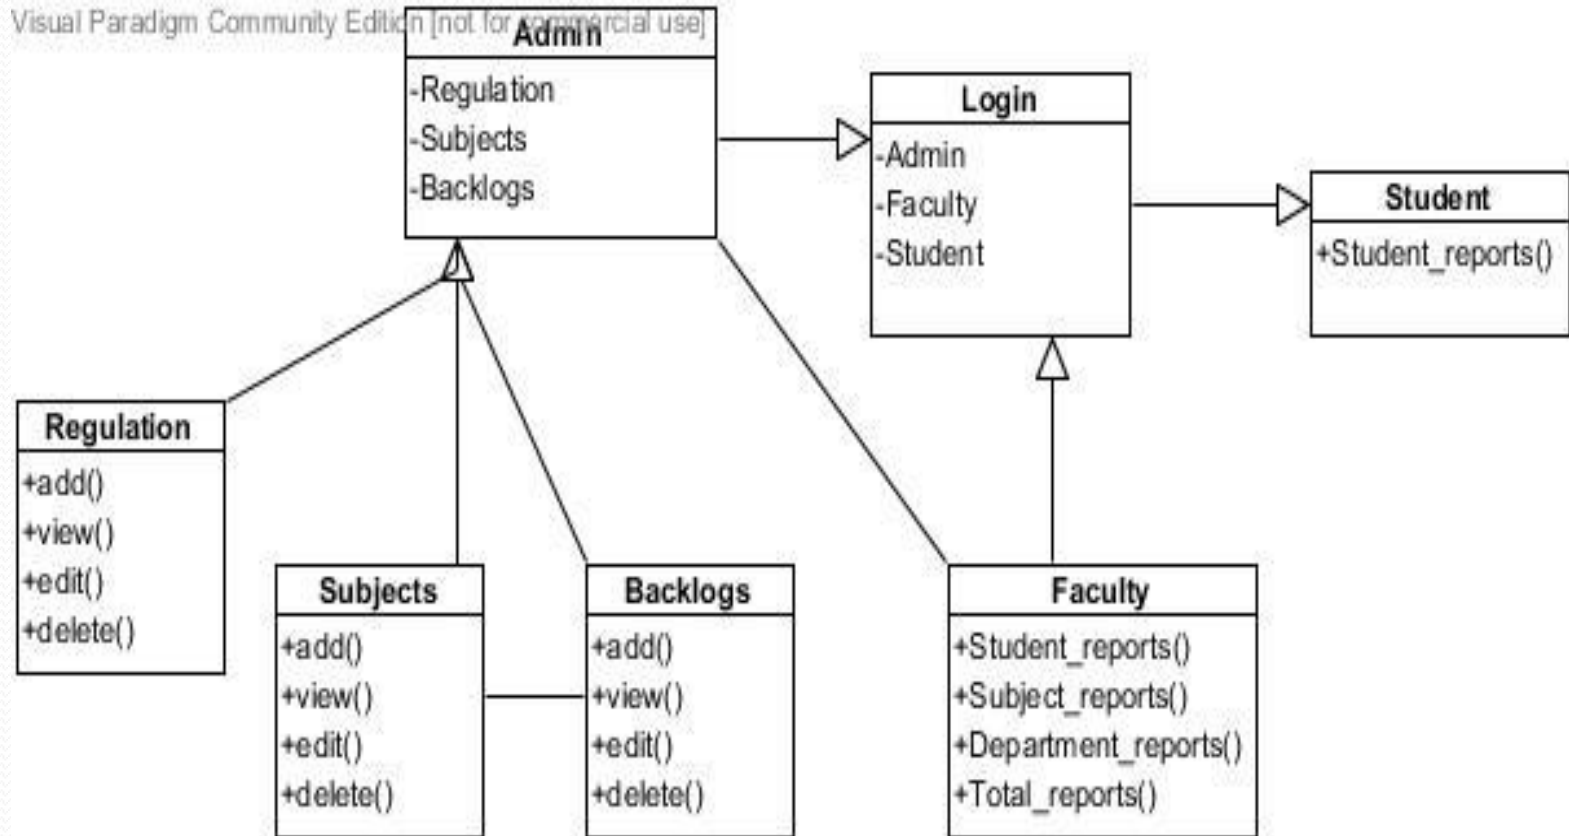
Visual Paradigm Community Edition [not for commercial use]

Admin
-Regulation
-Subjects
-Backlogs

Login
-Admin
-Faculty
-Student

Student
+Student_reports()

Regulation
+add()
+view()
+edit()
+delete()

Subjects
+add()
+view()
+edit()
+delete()

Backlogs
+add()
+view()
+edit()
+delete()

Faculty
+Student_reports()
+Subject_reports()
+Department_reports()
+Total_reports()